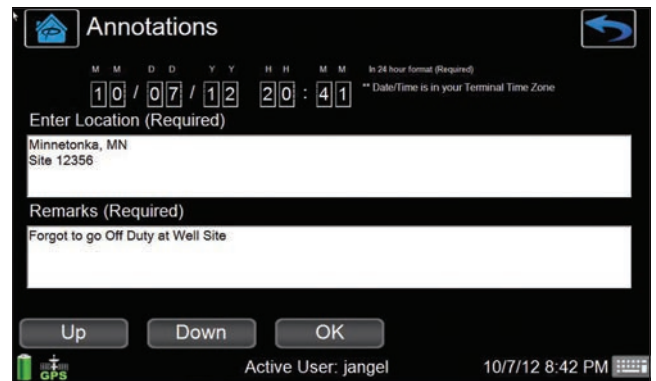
Annotations

M M D D Y Y H H M M In 24 hour format (Required)

10 / 07 / 12 20 : 41 ** Date/Time is in your Terminal Time Zone

Enter Location (Required)

Minnetonka, MN
Site 12356

Remarks (Required)

Forgot to go Off Duty at Well Site

Up Down OK

GPS Active User: jangel 10/7/12 8:42 PM